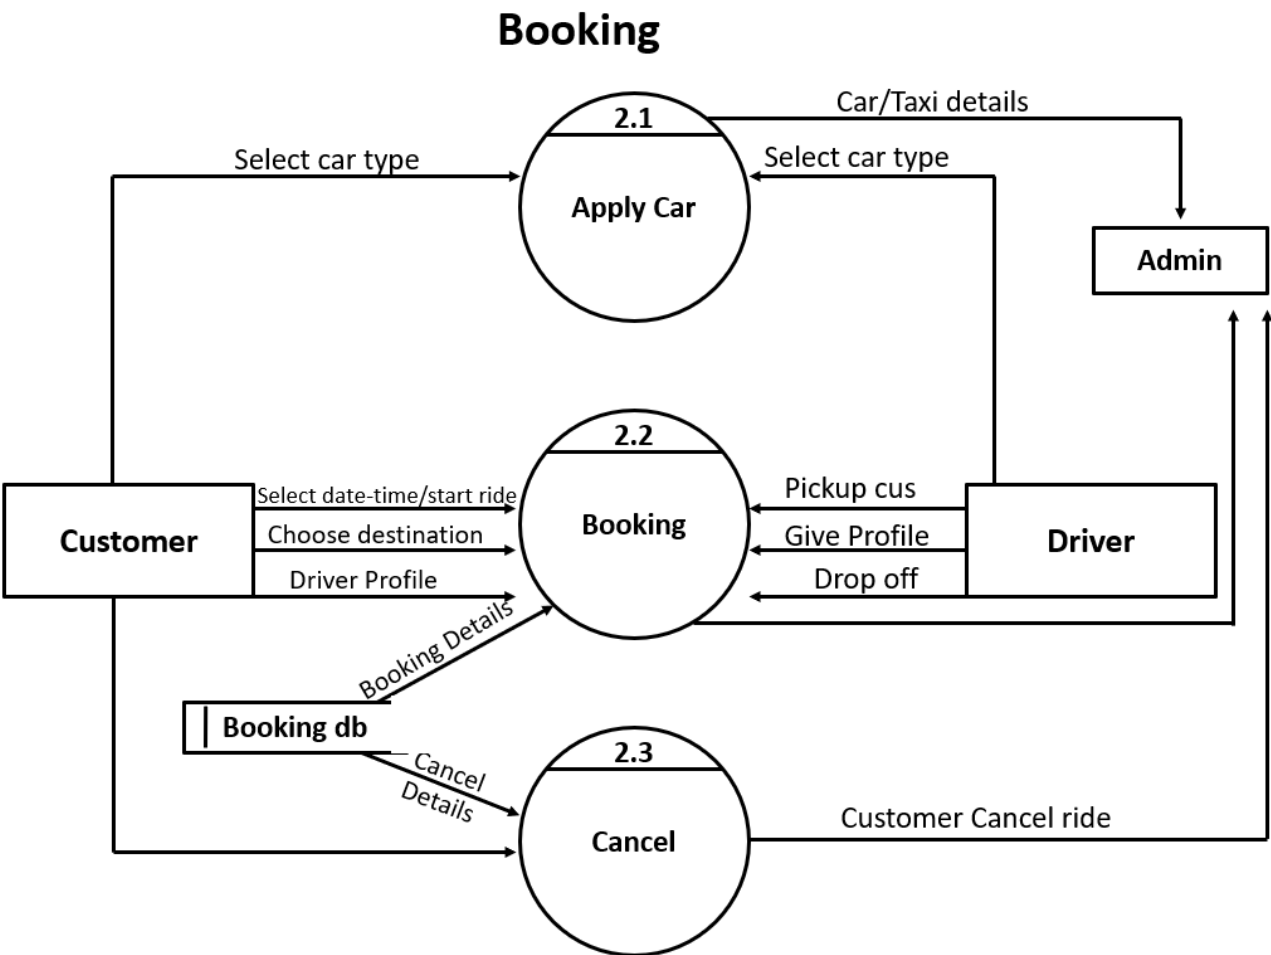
Booking

2.1

Apply Car

Car/Taxi details

Select car type

Select car type

Admin

2.2

Booking

Customer

Select date-time/start ride

Choose destination

Driver Profile

Pickup cus

Give Profile

Drop off

Driver

Booking Details

Booking db

Cancel Details

2.3

Cancel

Customer Cancel ride